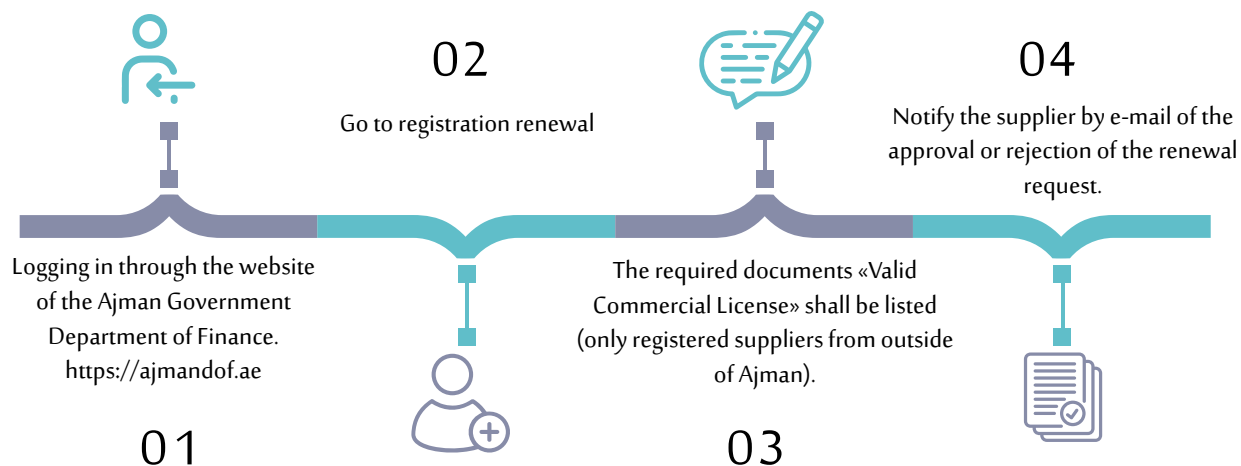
02

Go to registration renewal

04

Notify the supplier by e-mail of the approval or rejection of the renewal request.

Logging in through the website of the Ajman Government Department of Finance. https://ajmandof.ae

01

The required documents «Valid Commercial License» shall be listed (only registered suppliers from outside of Ajman).

03